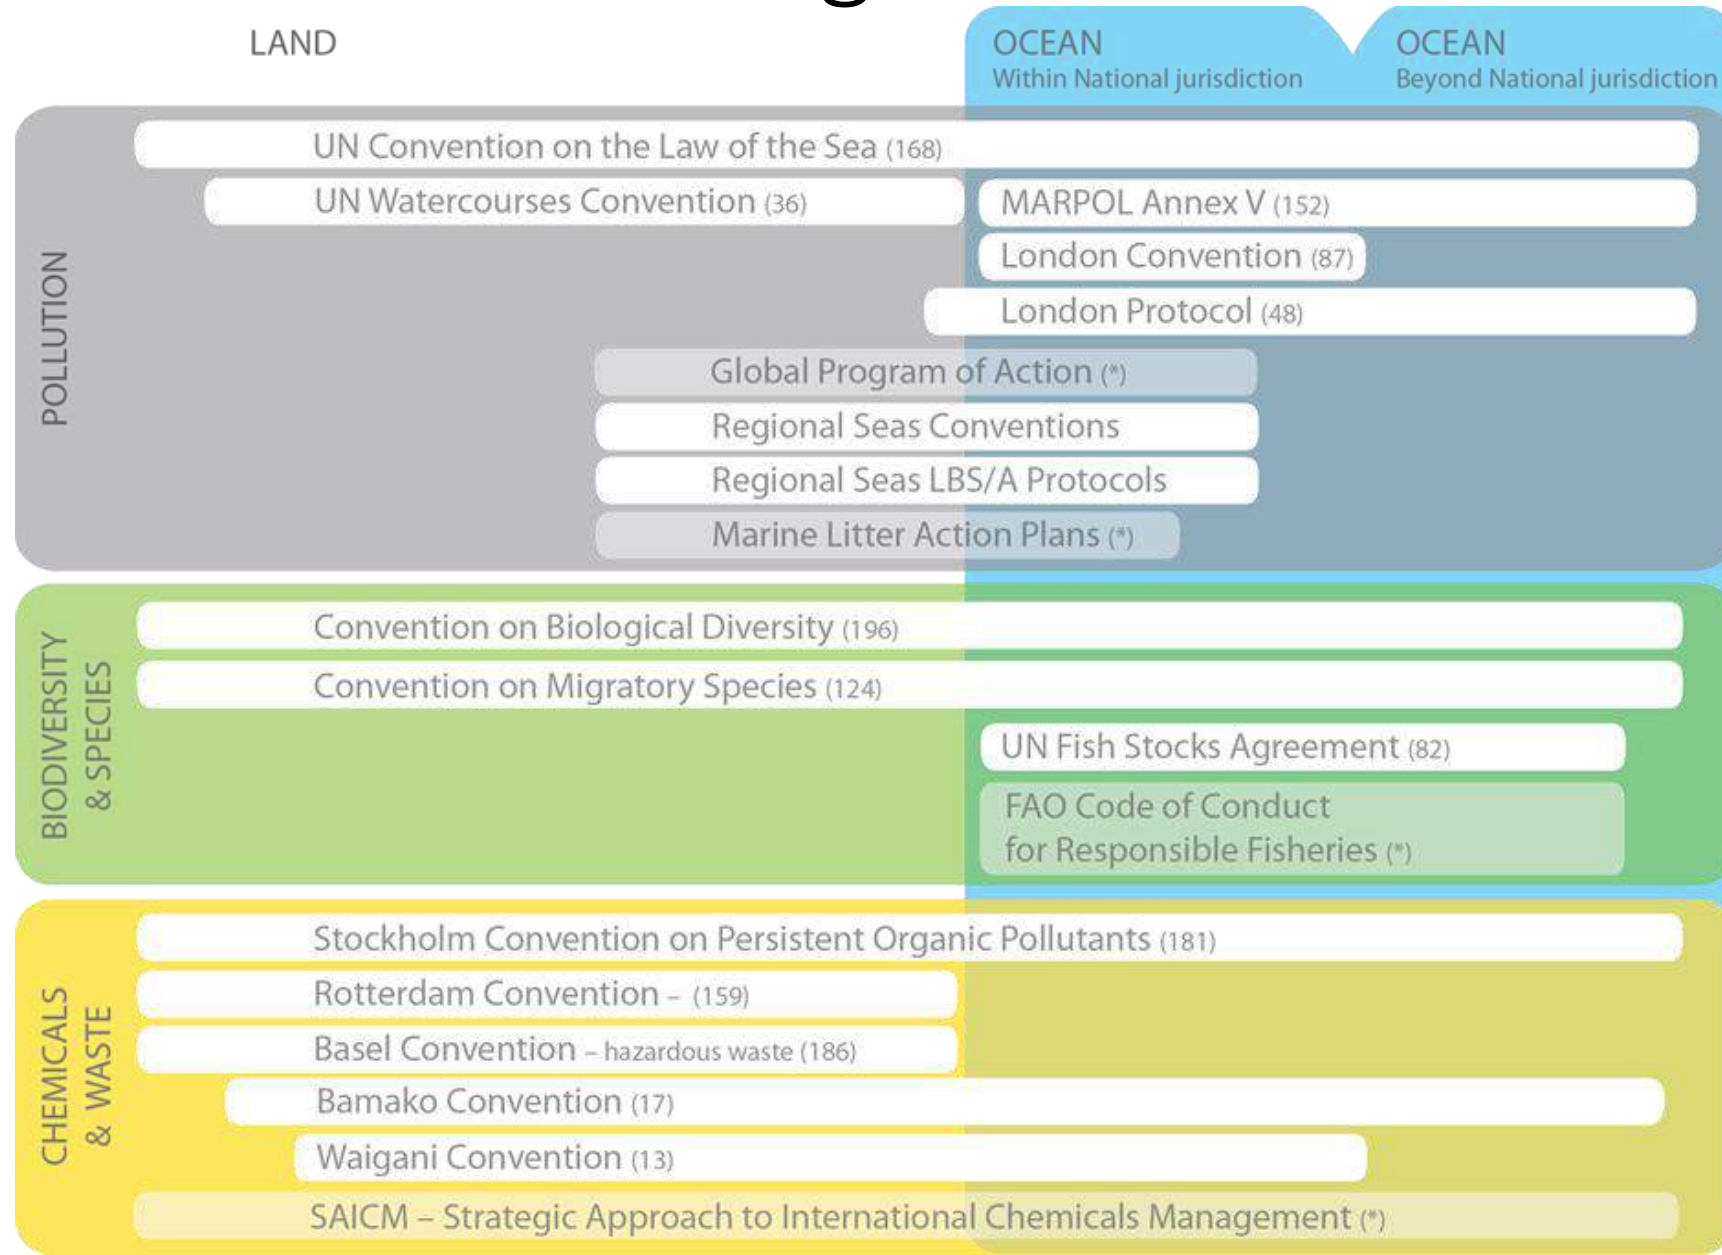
LAND

OCEAN
Within National jurisdiction

OCEAN
Beyond National jurisdiction

POLLUTION

UN Convention on the Law of the Sea (168)
UN Watercourses Convention (36)
MARPOL Annex V (152)
London Convention (87)
London Protocol (48)
Global Program of Action (*)
Regional Seas Conventions
Regional Seas LBS/A Protocols
Marine Litter Action Plans (*)

BIODIVERSITY & SPECIES

Convention on Biological Diversity (196)
Convention on Migratory Species (124)
UN Fish Stocks Agreement (82)
FAO Code of Conduct for Responsible Fisheries (*)

CHEMICALS & WASTE

Stockholm Convention on Persistent Organic Pollutants (181)
Rotterdam Convention – (159)
Basel Convention – hazardous waste (186)
Bamako Convention (17)
Waigani Convention (13)
SAICM – Strategic Approach to International Chemicals Management (*)